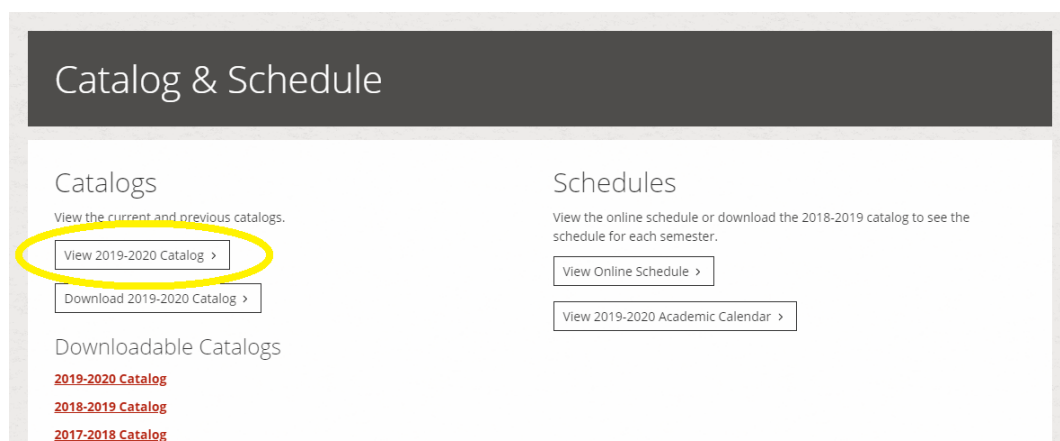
Catalog & Schedule

Catalogs

View the current and previous catalogs.

View 2019-2020 Catalog ›

Download 2019-2020 Catalog ›

Downloadable Catalogs

2019-2020 Catalog

2018-2019 Catalog

2017-2018 Catalog

Schedules

View the online schedule or download the 2018-2019 catalog to see the schedule for each semester.

View Online Schedule ›

View 2019-2020 Academic Calendar ›